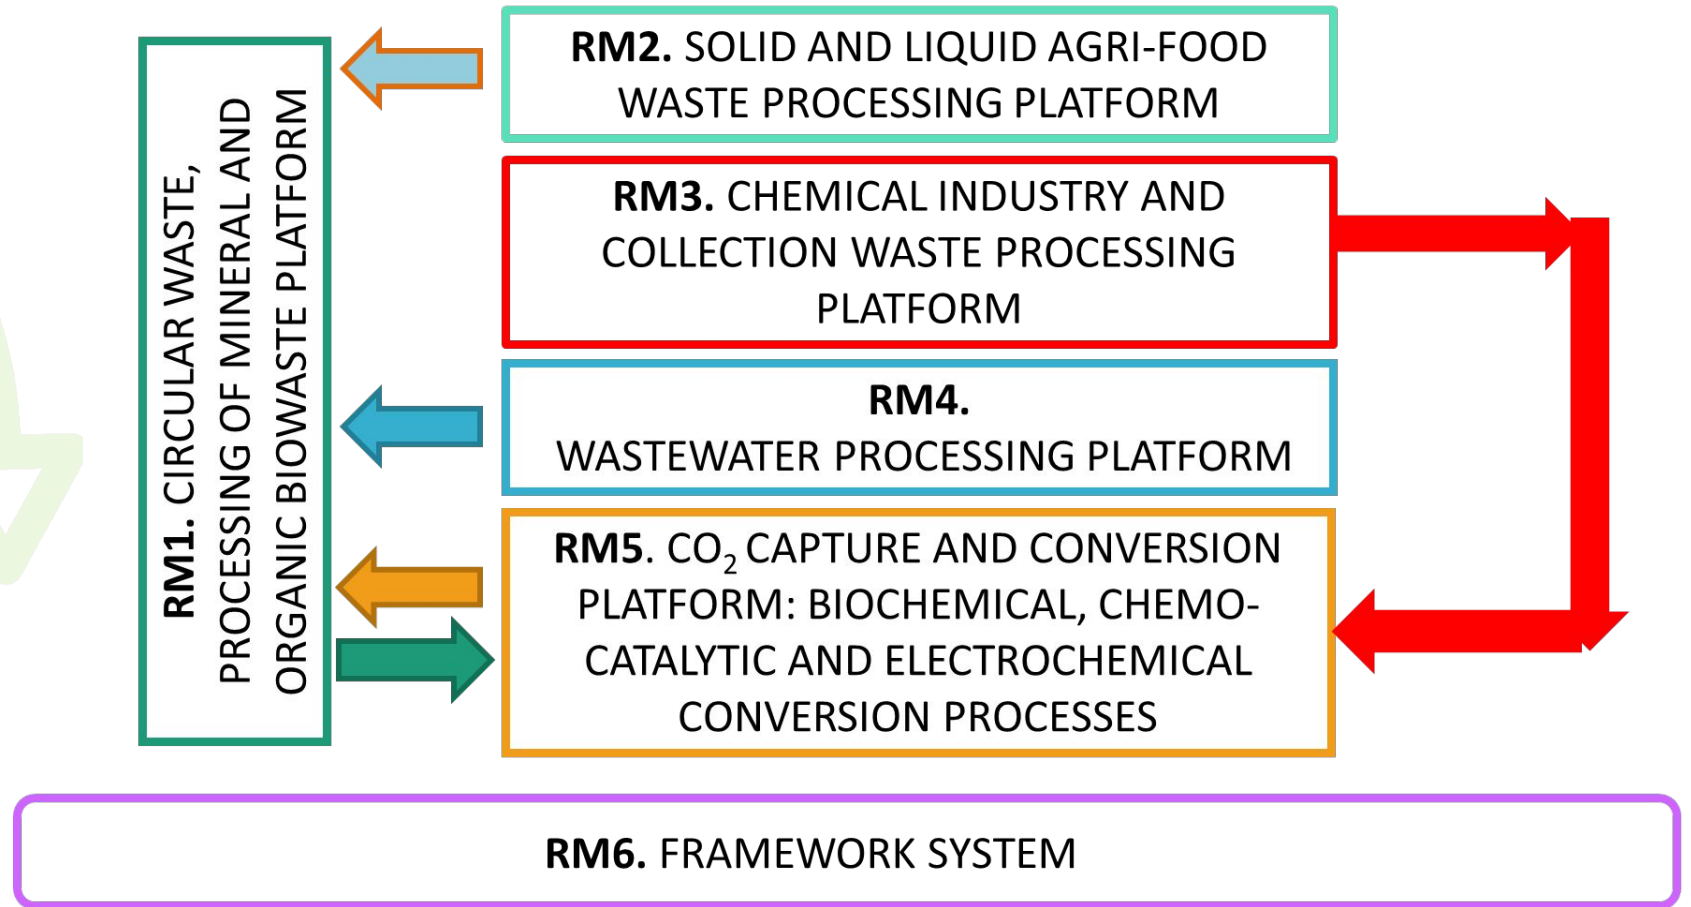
RM1. CIRCULAR WASTE, PROCESSING OF MINERAL AND ORGANIC BIOWASTE PLATFORM

RM2. SOLID AND LIQUID AGRI-FOOD WASTE PROCESSING PLATFORM

RM3. CHEMICAL INDUSTRY AND COLLECTION WASTE PROCESSING PLATFORM

RM4. WASTEWATER PROCESSING PLATFORM

RM5. $CO_2$ CAPTURE AND CONVERSION PLATFORM: BIOCHEMICAL, CHEMO-CATALYTIC AND ELECTROCHEMICAL CONVERSION PROCESSES

RM6. FRAMEWORK SYSTEM